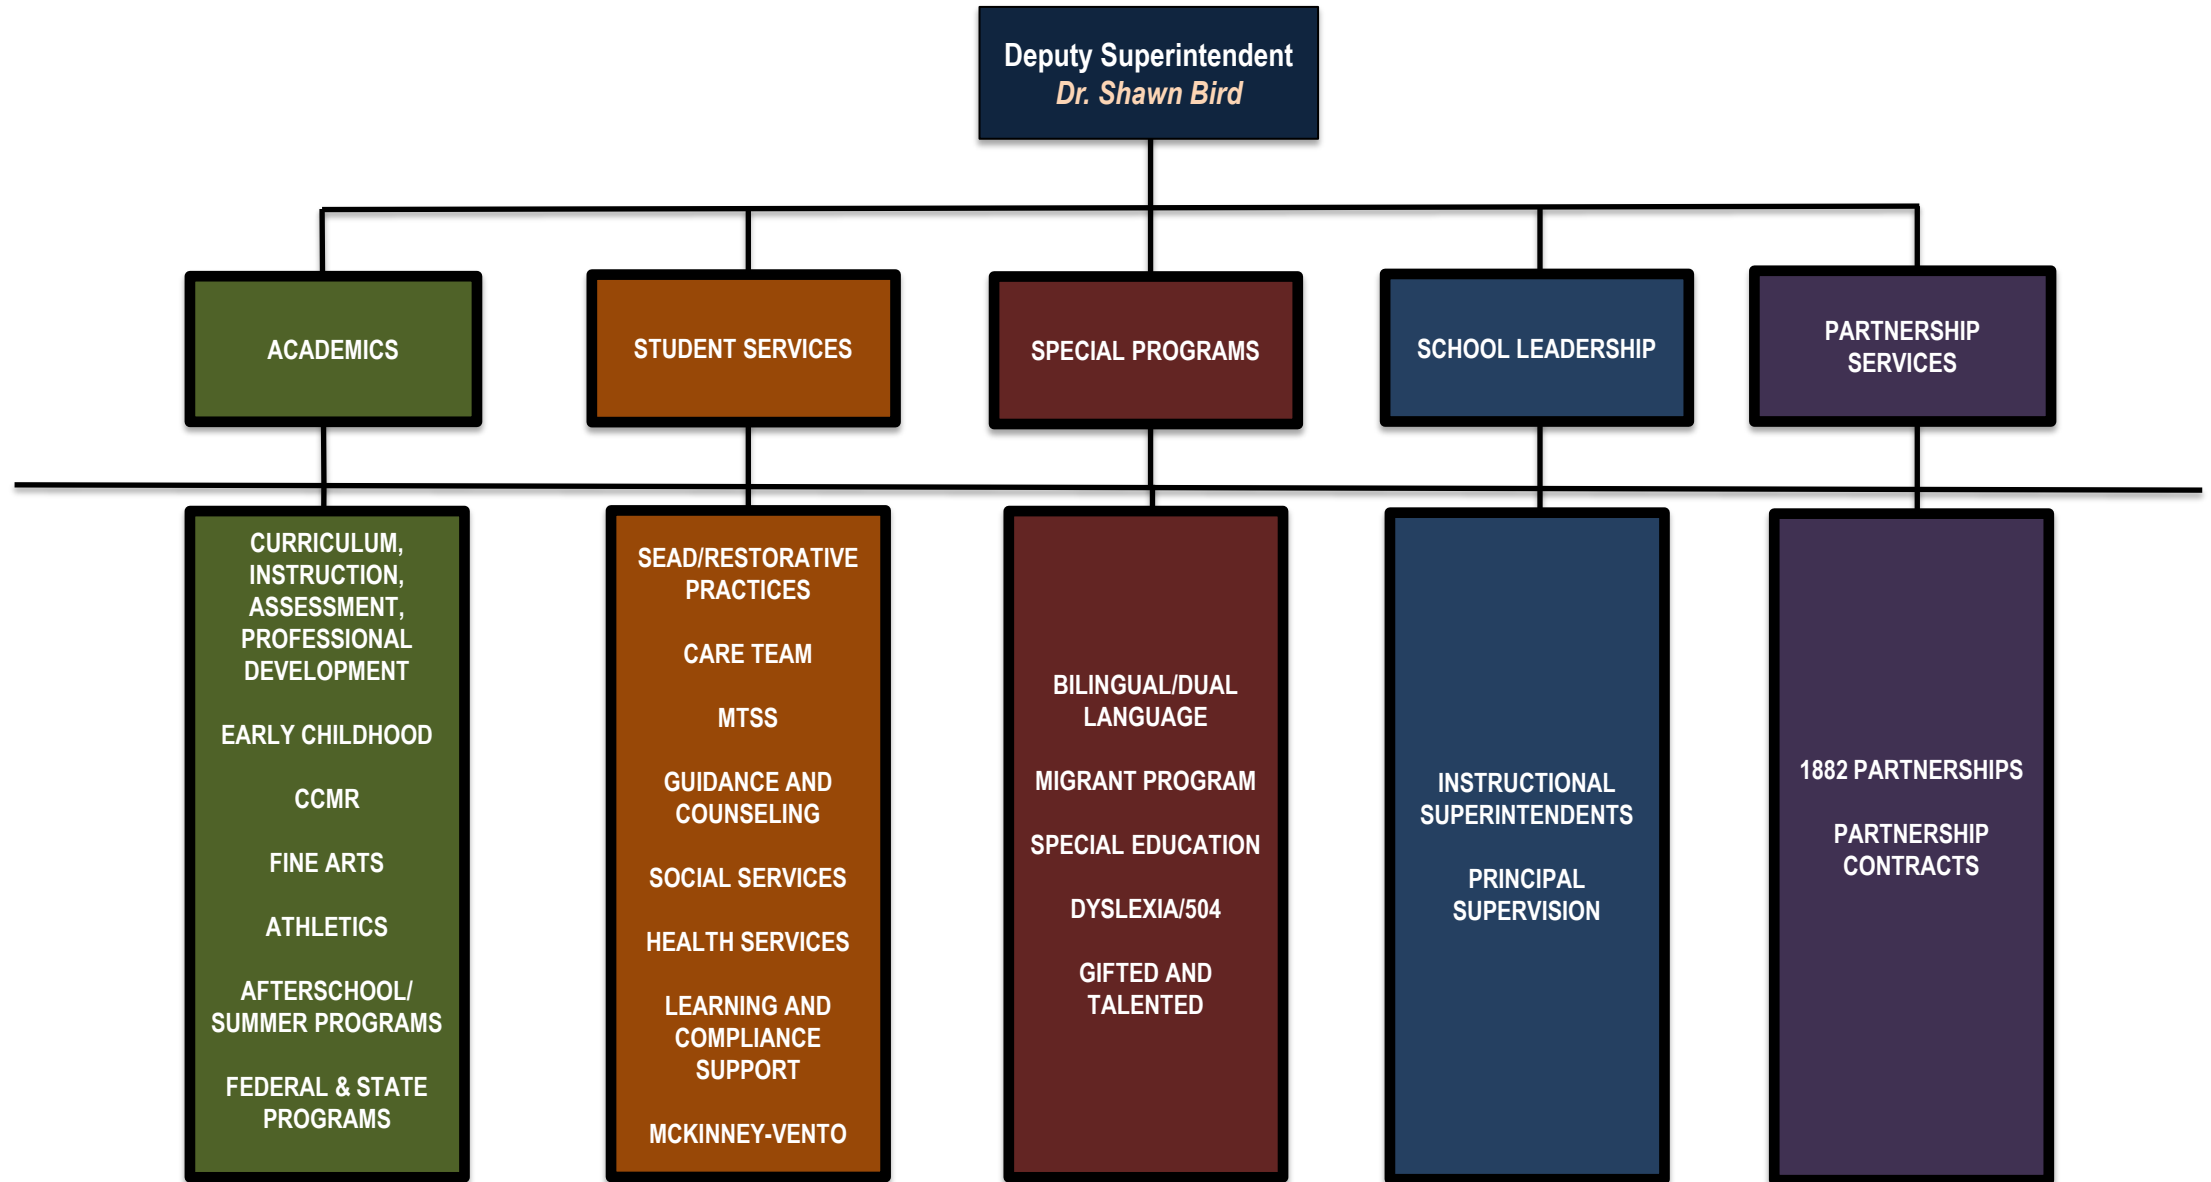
Deputy Superintendent
Dr. Shawn Bird

ACADEMICS

STUDENT SERVICES

SPECIAL PROGRAMS

SCHOOL LEADERSHIP

PARTNERSHIP SERVICES

CURRICULUM, INSTRUCTION, ASSESSMENT, PROFESSIONAL DEVELOPMENT

EARLY CHILDHOOD

CCMR

FINE ARTS

ATHLETICS

AFTERSCHOOL/ SUMMER PROGRAMS

FEDERAL & STATE PROGRAMS

SEAD/RESTORATIVE PRACTICES

CARE TEAM

MTSS

GUIDANCE AND COUNSELING

SOCIAL SERVICES

HEALTH SERVICES

LEARNING AND COMPLIANCE SUPPORT

MCKINNEY-VENTO

BILINGUAL/DUAL LANGUAGE

MIGRANT PROGRAM

SPECIAL EDUCATION

DYSLEXIA/504

GIFTED AND TALENTED

INSTRUCTIONAL SUPERINTENDENTS

PRINCIPAL SUPERVISION

1882 PARTNERSHIPS

PARTNERSHIP CONTRACTS